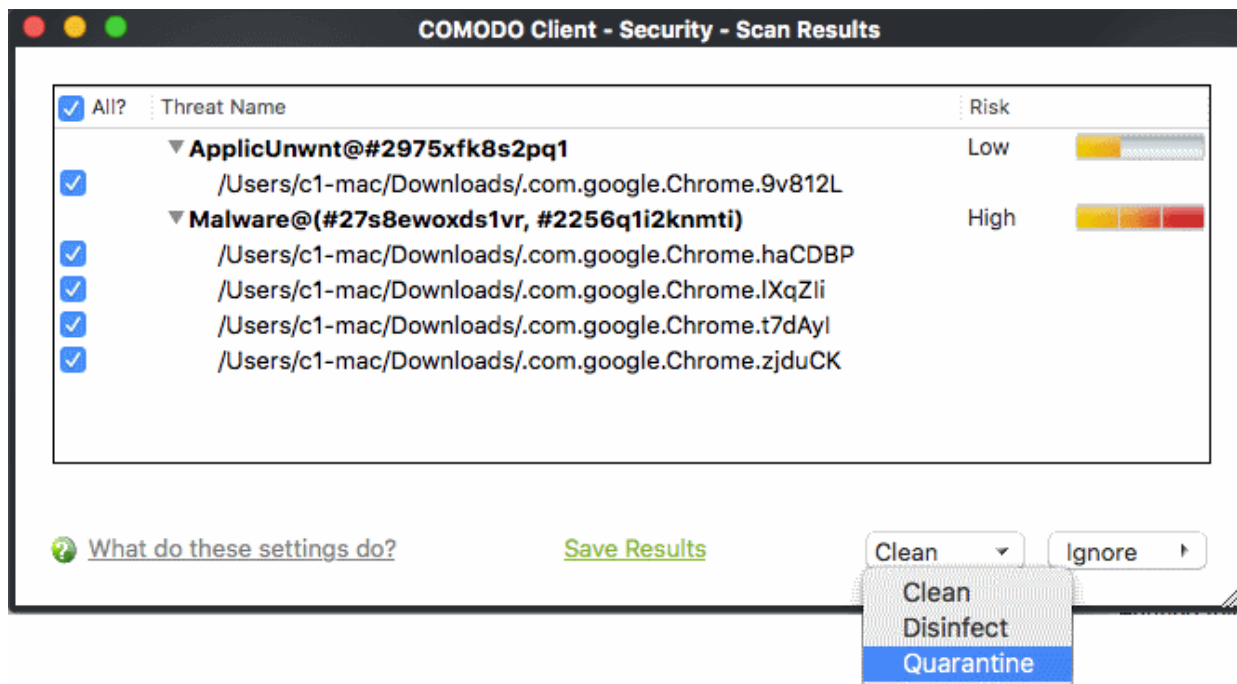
COMODO Client - Security - Scan Results

| All? | Threat Name | Risk |
|---|---|---|
| | ▼ApplicUnwnt@#2975xfk8s2pq1 | Low |
| ☑ | /Users/c1-mac/Downloads/.com.google.Chrome.9v812L | |
| | ▼Malware@(#27s8ewoxds1vr, #2256q1i2knmti) | High |
| ☑ | /Users/c1-mac/Downloads/.com.google.Chrome.haCDBP | |
| ☑ | /Users/c1-mac/Downloads/.com.google.Chrome.lXqZIi | |
| ☑ | /Users/c1-mac/Downloads/.com.google.Chrome.t7dAyI | |
| ☑ | /Users/c1-mac/Downloads/.com.google.Chrome.zjduCK | |

What do these settings do?

Save Results

Clean

Ignore

Clean
Disinfect
Quarantine